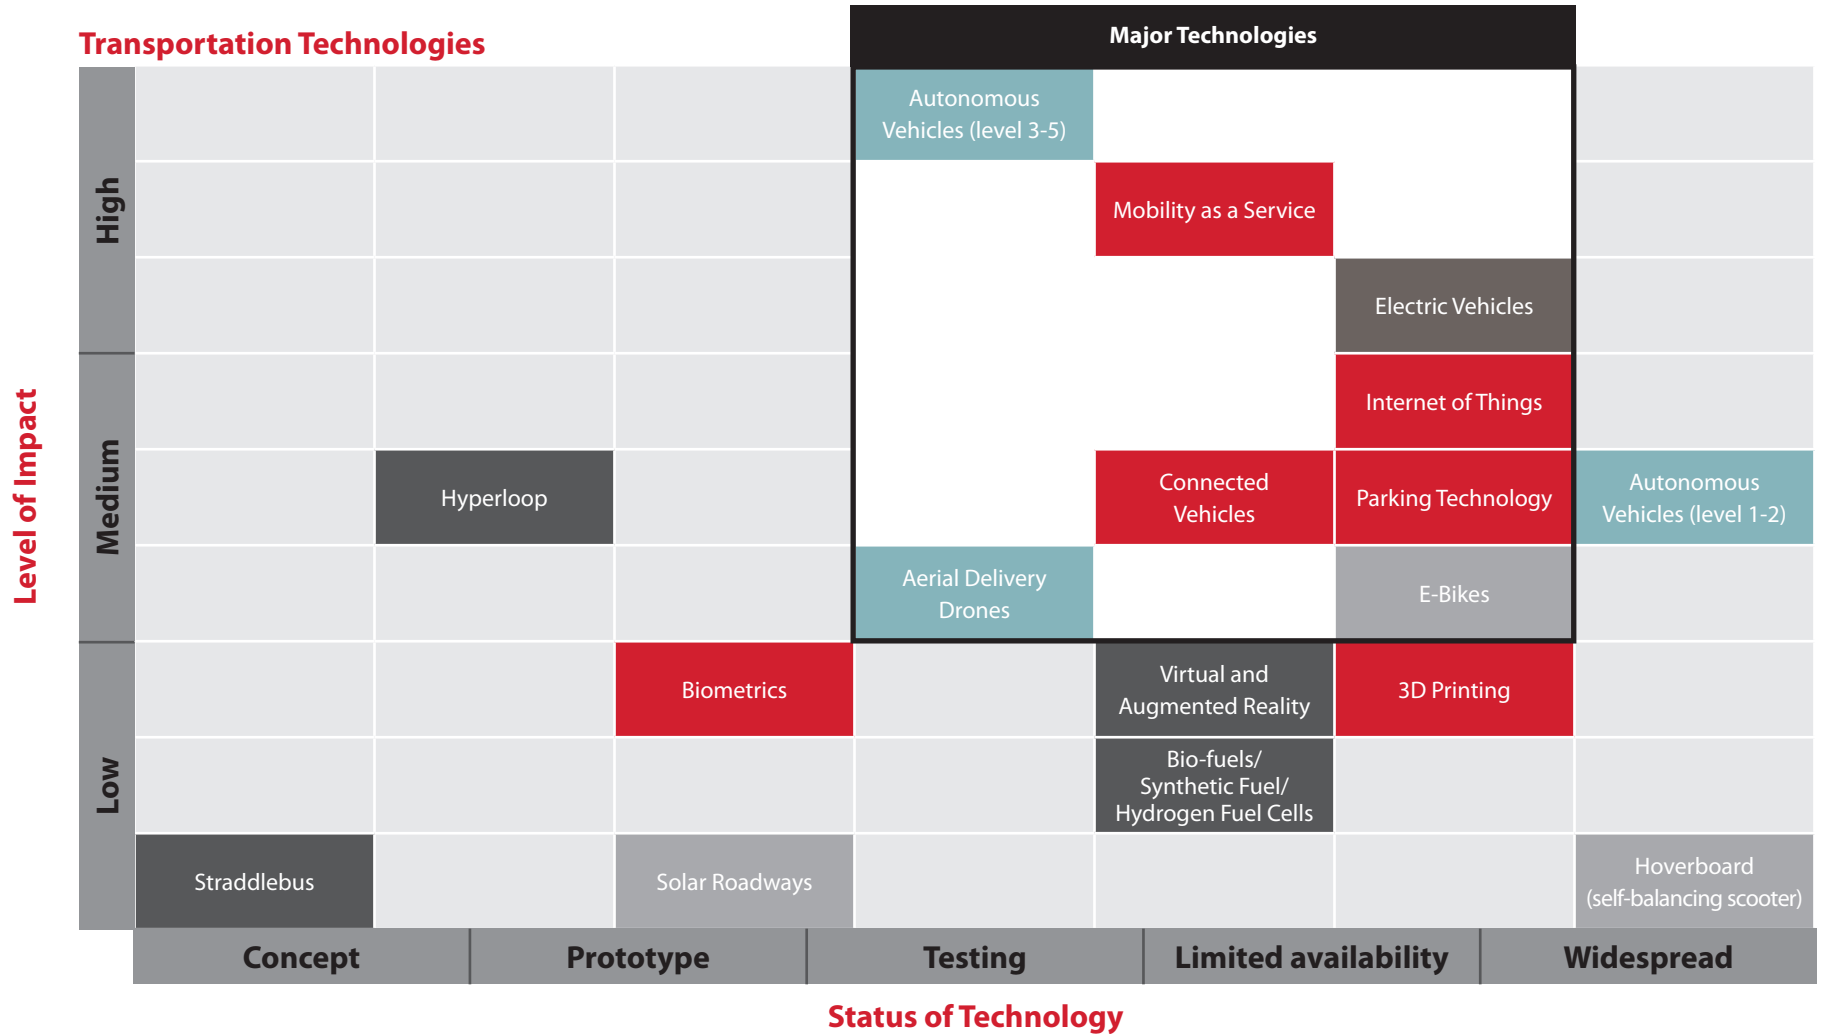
Transportation Technologies

Major Technologies

Level of Impact

High

Medium

Low

Autonomous Vehicles (level 3-5)

Mobility as a Service

Electric Vehicles

Internet of Things

Hyperloop

Connected Vehicles

Parking Technology

Autonomous Vehicles (level 1-2)

Aerial Delivery Drones

E-Bikes

Biometrics

Virtual and Augmented Reality

3D Printing

Bio-fuels/ Synthetic Fuel/ Hydrogen Fuel Cells

Straddlebus

Solar Roadways

Hoverboard (self-balancing scooter)

Concept

Prototype

Testing

Limited availability

Widespread

Status of Technology